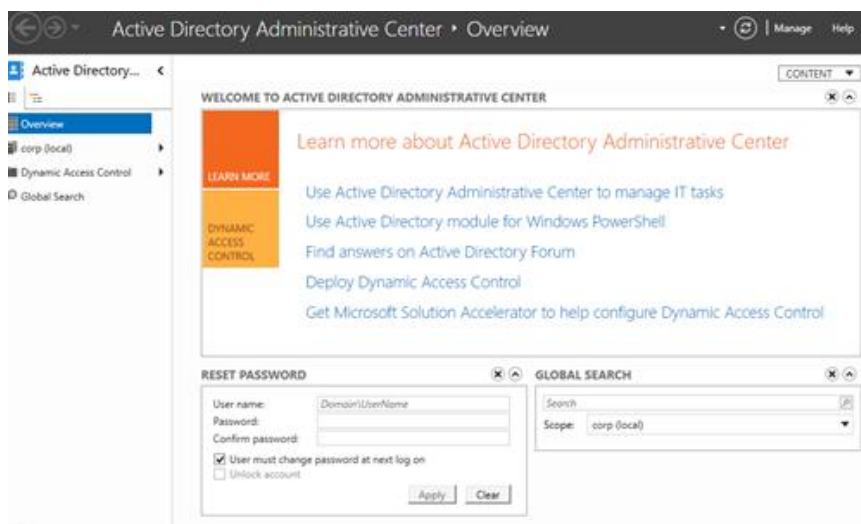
Active Directory Administrative Center ▸ Overview

Manage Help

Active Directory... <

Overview
corp (local)
Dynamic Access Control
Global Search

CONTENT

WELCOME TO ACTIVE DIRECTORY ADMINISTRATIVE CENTER

LEARN MORE

DYNAMIC ACCESS CONTROL

Learn more about Active Directory Administrative Center

Use Active Directory Administrative Center to manage IT tasks
Use Active Directory module for Windows PowerShell
Find answers on Active Directory Forum
Deploy Dynamic Access Control
Get Microsoft Solution Accelerator to help configure Dynamic Access Control

RESET PASSWORD

User name: Domain\UserName
Password:
Confirm password:
User must change password at next log on
Unlock account
Apply Clear

GLOBAL SEARCH

Search
Scope: corp (local)